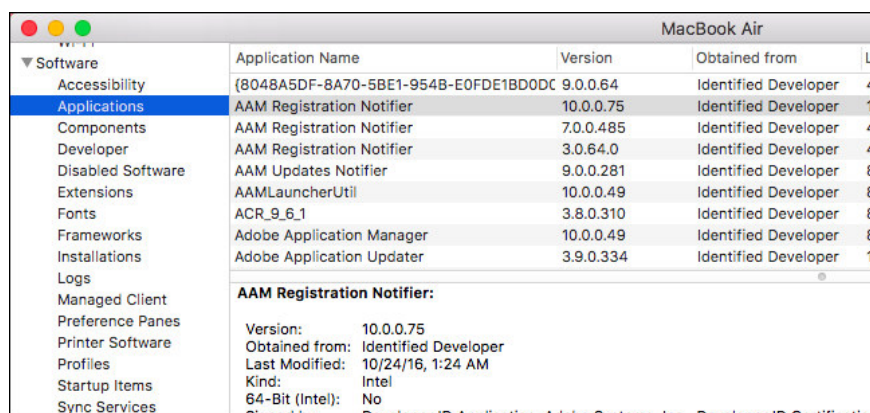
MacBook Air

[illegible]
▼Software
Accessibility
Applications
Components
Developer
Disabled Software
Extensions
Fonts
Frameworks
Installations
Logs
Managed Client
Preference Panes
Printer Software
Profiles
Startup Items
Sync Services

| Application Name | Version | Obtained from | L |
|---|---|---|---|
| {8048A5DF-8A70-5BE1-954B-E0FDE1BD0D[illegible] | 9.0.0.64 | Identified Developer | 4 |
| AAM Registration Notifier | 10.0.0.75 | Identified Developer | 1 |
| AAM Registration Notifier | 7.0.0.485 | Identified Developer | 4 |
| AAM Registration Notifier | 3.0.64.0 | Identified Developer | 4 |
| AAM Updates Notifier | 9.0.0.281 | Identified Developer | 8 |
| AAMLauncherUtil | 10.0.0.49 | Identified Developer | 8 |
| ACR_9_6_1 | 3.8.0.310 | Identified Developer | 8 |
| Adobe Application Manager | 10.0.0.49 | Identified Developer | 8 |
| Adobe Application Updater | 3.9.0.334 | Identified Developer | 1 |

AAM Registration Notifier:

Version: 10.0.0.75
Obtained from: Identified Developer
Last Modified: 10/24/16, 1:24 AM
Kind: Intel
64-Bit (Intel): No
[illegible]